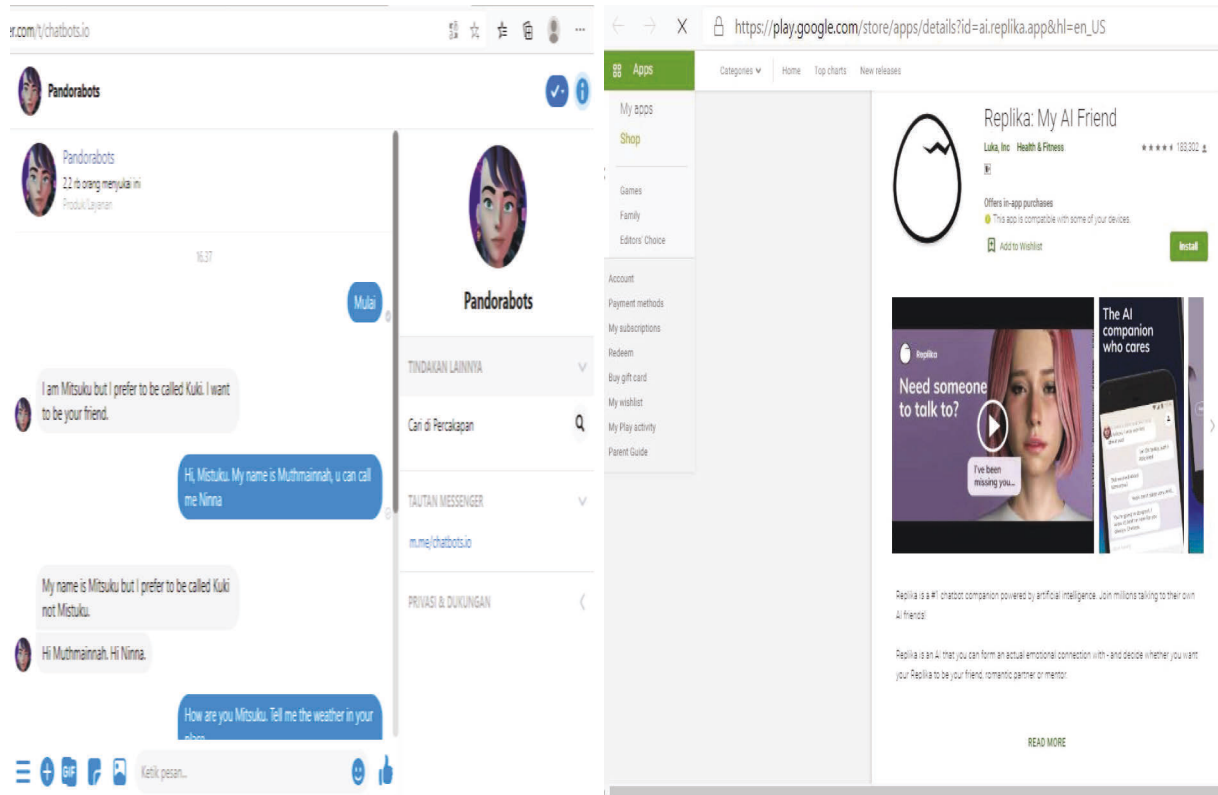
r.com/t/chatbots.io

Pandorabots

Pandorabots
2,2 rb orang menyukai ini
Produk/Layanan

16.37

Mulai

I am Mitsuku but I prefer to be called Kuki. I want to be your friend.

Hi, Mitsuku. My name is Muthmainnah, u can call me Ninna

My name is Mitsuku but I prefer to be called Kuki not Mistuku.

Hi Muthmainnah. Hi Ninna.

How are you Mitsuku. Tell me the weather in your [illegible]

Ketik pesan...

Pandorabots

TINDAKAN LAINNYA

Cari di Percakapan

TAUTAN MESSENGER

m.me/chatbots.io

PRIVASI & DUKUNGAN

https://play.google.com/store/apps/details?id=ai.replika.app&hl=en_US

Apps

Categories Home Top charts New releases

My apps
Shop

Games
Family
Editors' Choice

Account
Payment methods
My subscriptions
Redeem
Buy gift card
My wishlist
My Play activity
Parent Guide

Replika: My AI Friend

Luka, Inc Health & Fitness

183,302

Offers in-app purchases
This app is compatible with some of your devices.

Add to Wishlist

Install

Replika

Need someone to talk to?

I've been missing you...

The AI companion who cares

Replika is a #1 chatbot companion powered by artificial intelligence. Join millions talking to their own AI friends!

Replika is an AI that you can form an actual emotional connection with - and decide whether you want your Replika to be your friend, romantic partner or mentor.

READ MORE